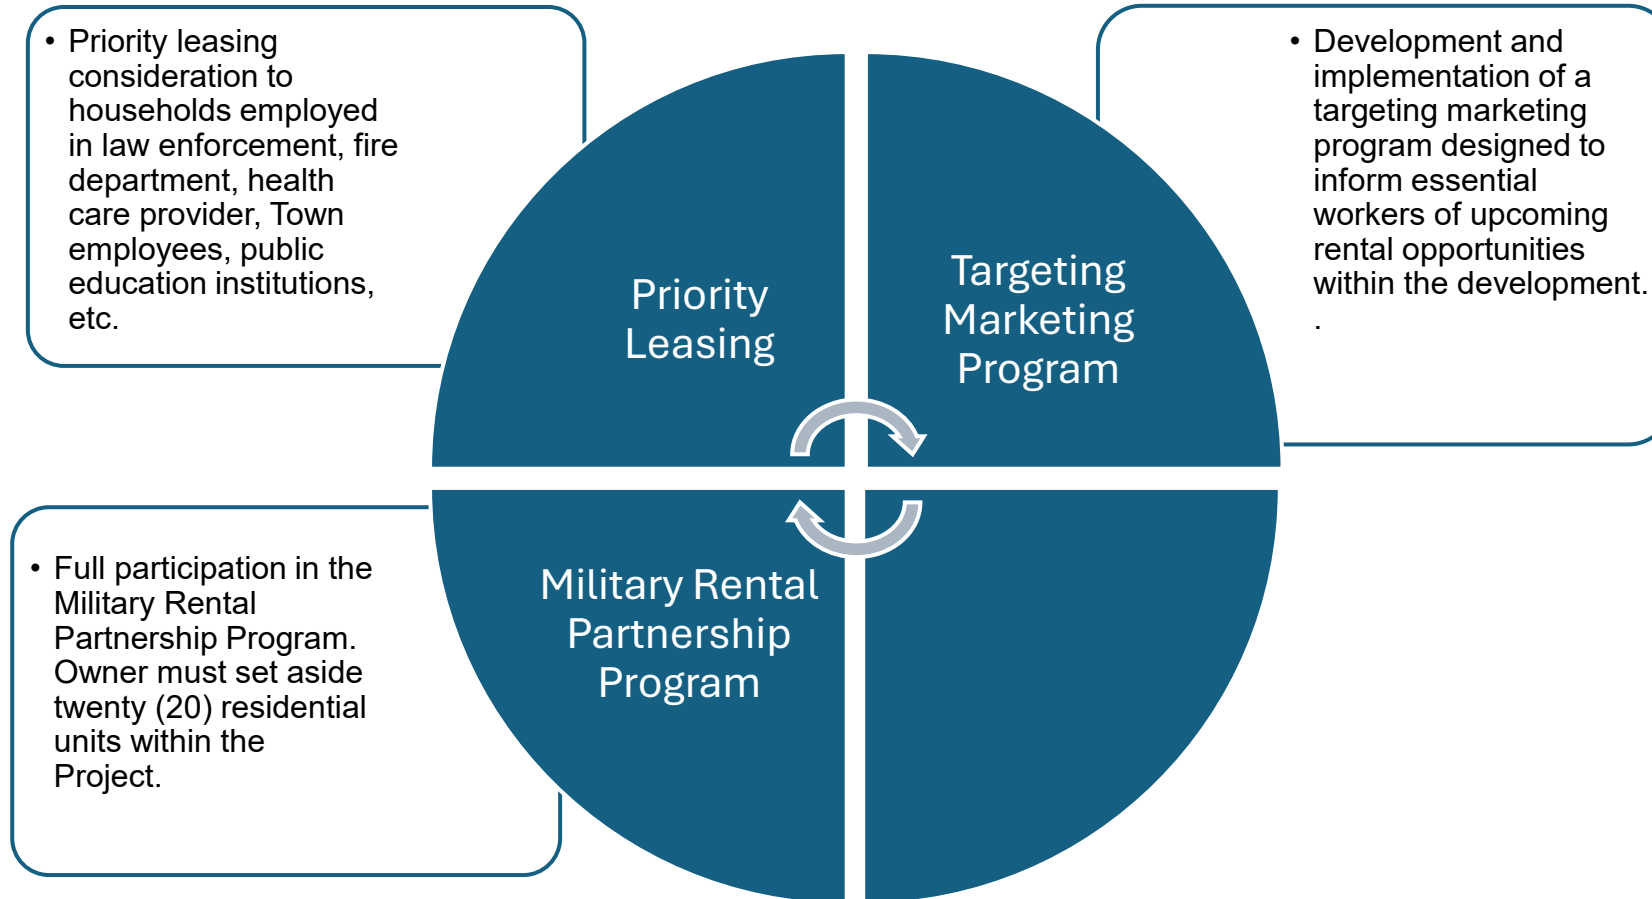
• Priority leasing consideration to households employed in law enforcement, fire department, health care provider, Town employees, public education institutions, etc.

Priority Leasing

Targeting Marketing Program

• Development and implementation of a targeting marketing program designed to inform essential workers of upcoming rental opportunities within the development.
.

• Full participation in the Military Rental Partnership Program. Owner must set aside twenty (20) residential units within the Project.

Military Rental Partnership Program